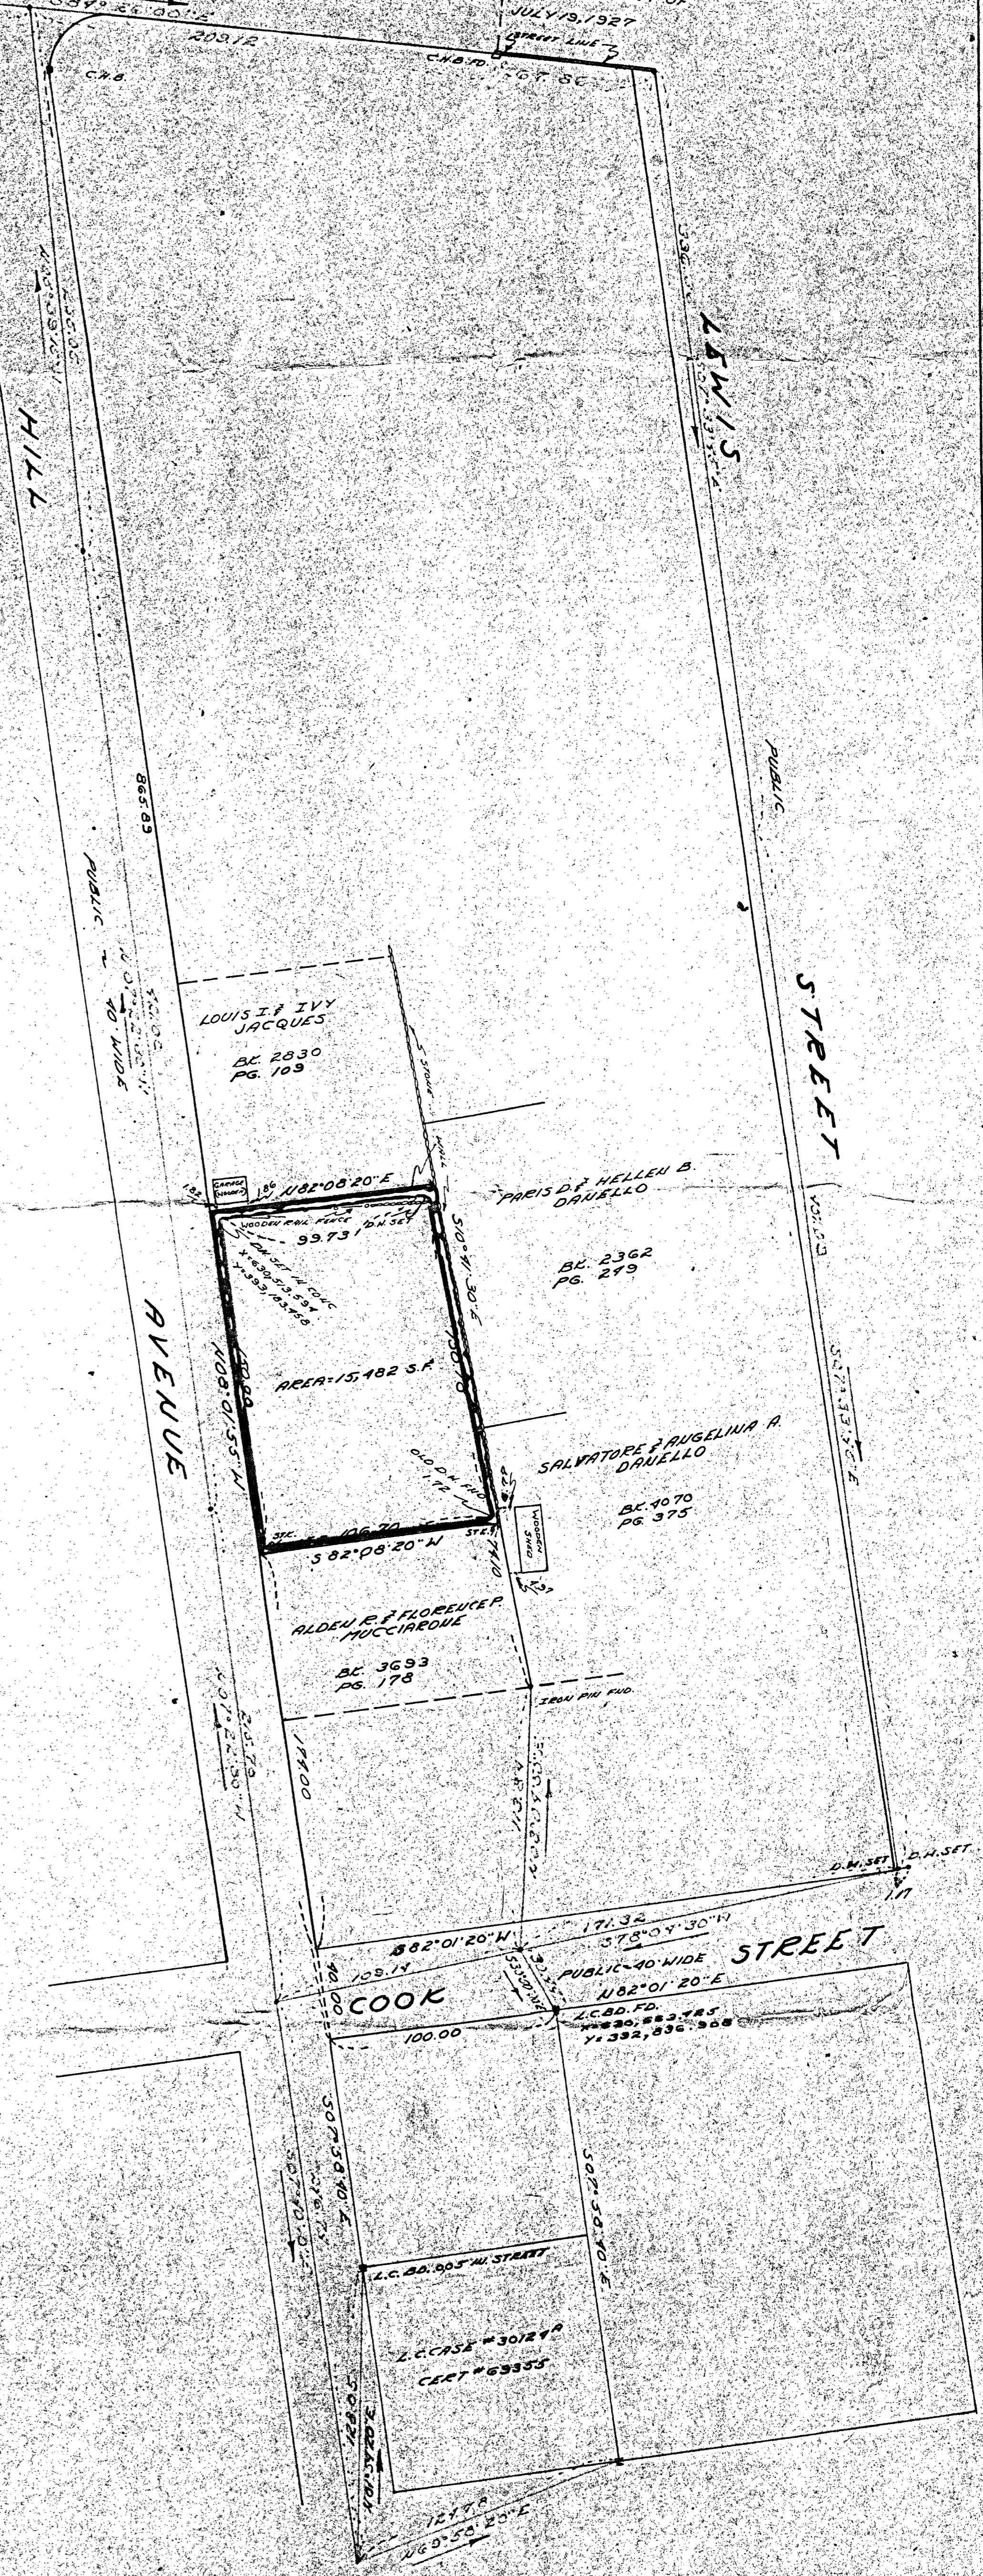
JULY 19, 1927
209.12
STREET LINE
C.H.B.
C.H.B. FD.
LEWIS
HILL
865.89
PUBLIC
40' WIDE
PUBLIC
STREET
LOUIS I. & IVY JACQUES
BK. 2830
PG. 109
STONE WALL
GARAGE
N 82°08'20" E
WOODEN RAIL FENCE
D.H. SET
99.73
PARIS D. & HELLEN B. DANELLO
BK. 2362
PG. 279
AVENUE
AREA=15,482 S.F.
N 00°01'55" W
150.00
S 10°11'30" E
SALVATORE & ANGELINA A. DANELLO
BK. 4070
PG. 375
OLD D.H. FND.
WOODEN SHED
106.70
S 82°08'20" W
ALDEN R. & FLORENCE P. MUCCIARONE
BK. 3693
PG. 178
IRON PIN FND.
215.79
197.00
D.H. SET
D.H. SET
1.17
S 82°01'20" W
171.32
S 78°04'30" W
109.14
PUBLIC 40' WIDE
STREET
COOK
N 82°01'20" E
L.C. BD. FD.
X=620,563.725
Y=332,836.968
40.00
100.00
S 07°50'40" E
S 07°50'40" E
L.C. BD. 0.05' W. STREET
L.C. CASE #30124A
CERT #63355
121.78
N 60°53'25" E